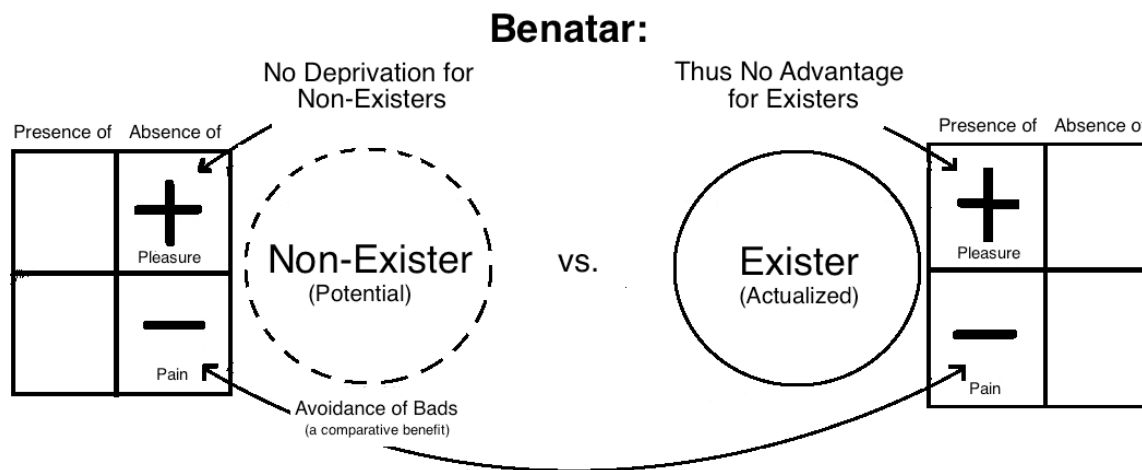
Benatar:

No Deprivation for Non-Existers

Thus No Advantage for Existers

Presence of

Absence of

+

Pleasure

−

Pain

Non-Exister
(Potential)

vs.

Exister
(Actualized)

Presence of

Absence o

+

Pleasure

−

Pain

Avoidance of Bads
(a comparative benefit)